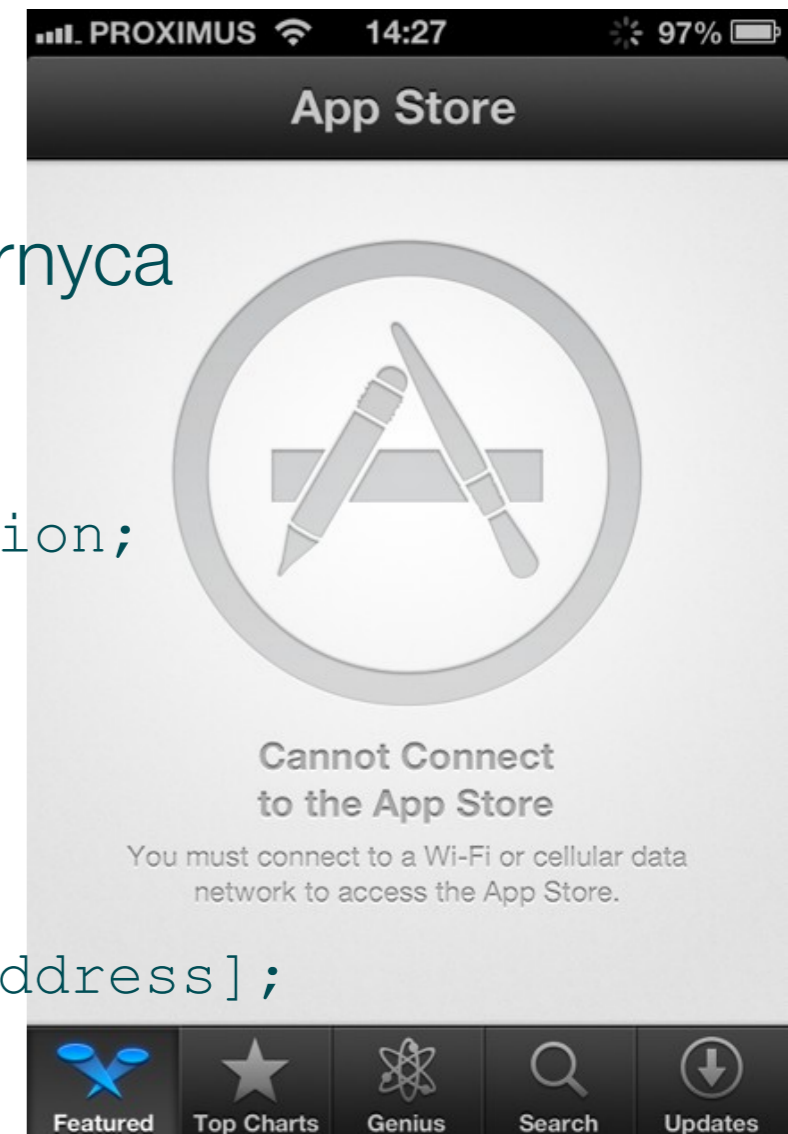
PROXIMUS 14:27 97%

App Store

rnyca

ion;

Cannot Connect to the App Store

You must connect to a Wi-Fi or cellular data network to access the App Store.

ddress];

Featured Top Charts Genius Search Updates